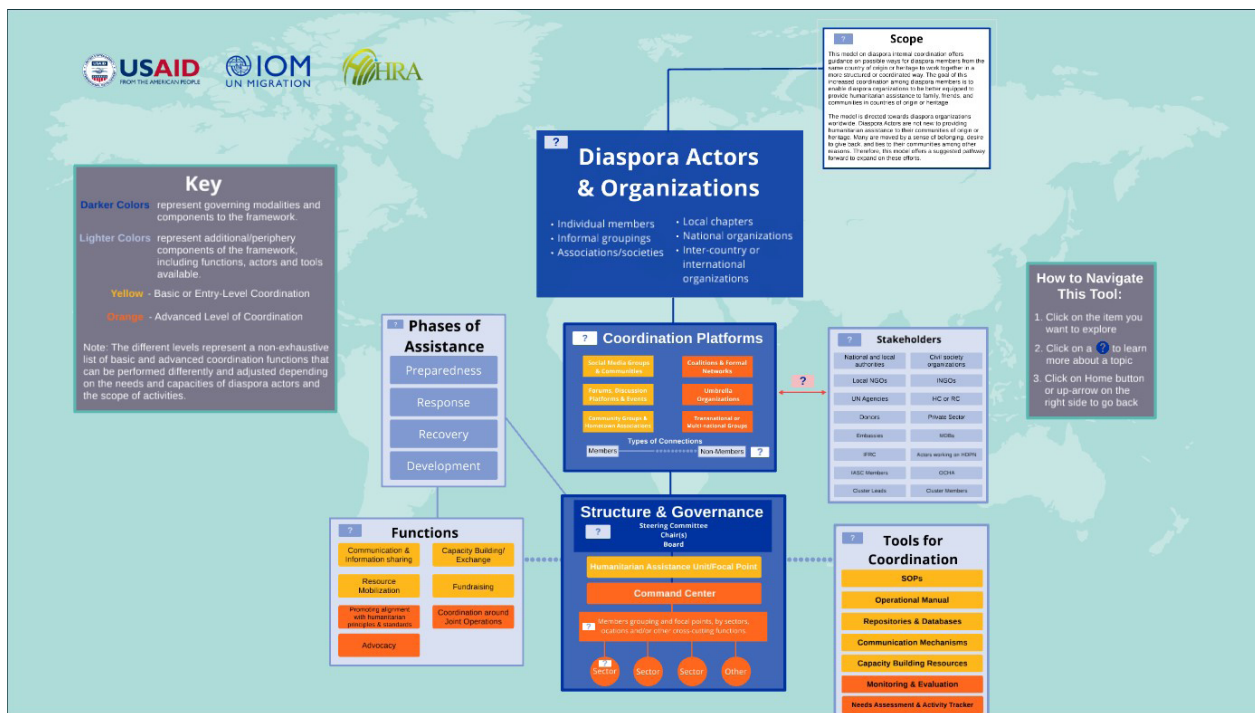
USAID FROM THE AMERICAN PEOPLE

IOM UN MIGRATION

HRA

?
Scope
This model on diaspora internal coordination offers guidance on possible ways for diaspora members from the same country of origin or heritage to work together in a more structured or coordinated way. The goal of this increased coordination among diaspora members is to enable diaspora organizations to be better equipped to provide humanitarian assistance to family, friends, and communities in countries of origin or heritage.

The model is directed towards diaspora organizations worldwide. Diaspora Actors are not new to providing humanitarian assistance to their communities of origin or heritage. Many are moved by a sense of belonging, desire to give back, and ties to their communities among other reasons. Therefore, this model offers a suggested pathway forward to expand on these efforts.

Key
Darker Colors represent governing modalities and components to the framework.
Lighter Colors represent additional/periphery components of the framework, including functions, actors and tools available.
Yellow - Basic or Entry-Level Coordination
Orange - Advanced Level of Coordination
Note: The different levels represent a non-exhaustive list of basic and advanced coordination functions that can be performed differently and adjusted depending on the needs and capacities of diaspora actors and the scope of activities.

?
Diaspora Actors & Organizations
· Individual members
· Informal groupings
· Associations/societies
· Local chapters
· National organizations
· Inter-country or international organizations

How to Navigate This Tool:
1. Click on the item you want to explore
2. Click on a ? to learn more about a topic
3. Click on Home button or up-arrow on the right side to go back

?
Phases of Assistance
Preparedness
Response
Recovery
Development

?
Coordination Platforms
Social Media Groups & Communities
Coalitions & Formal Networks
Forums, Discussion Platforms & Events
Umbrella Organizations
Community Groups & Hometown Associations
Transnational or Multi-national Groups
Types of Connections
Members
Non-Members
?

?
Stakeholders
National and local authorities
Civil society organizations
Local NGOs
INGOs
UN Agencies
HC or RC
Donors
Private Sector
Embassies
MDBs
IFRC
Actors working on HDPN
IASC Members
OCHA
Cluster Leads
Cluster Members

?

?
Functions
Communication & Information sharing
Capacity Building/ Exchange
Resource Mobilization
Fundraising
Promoting alignment with humanitarian principles & standards
Coordination around Joint Operations
Advocacy

Structure & Governance
?
Steering Committee
Chair(s)
Board
Humanitarian Assistance Unit/Focal Point
Command Center
? Members grouping and focal points, by sectors, locations and/or other cross-cutting functions.
? Sector
Sector
Sector
Other

?
Tools for Coordination
SOPs
Operational Manual
Repositories & Databases
Communication Mechanisms
Capacity Building Resources
Monitoring & Evaluation
Needs Assessment & Activity Tracker